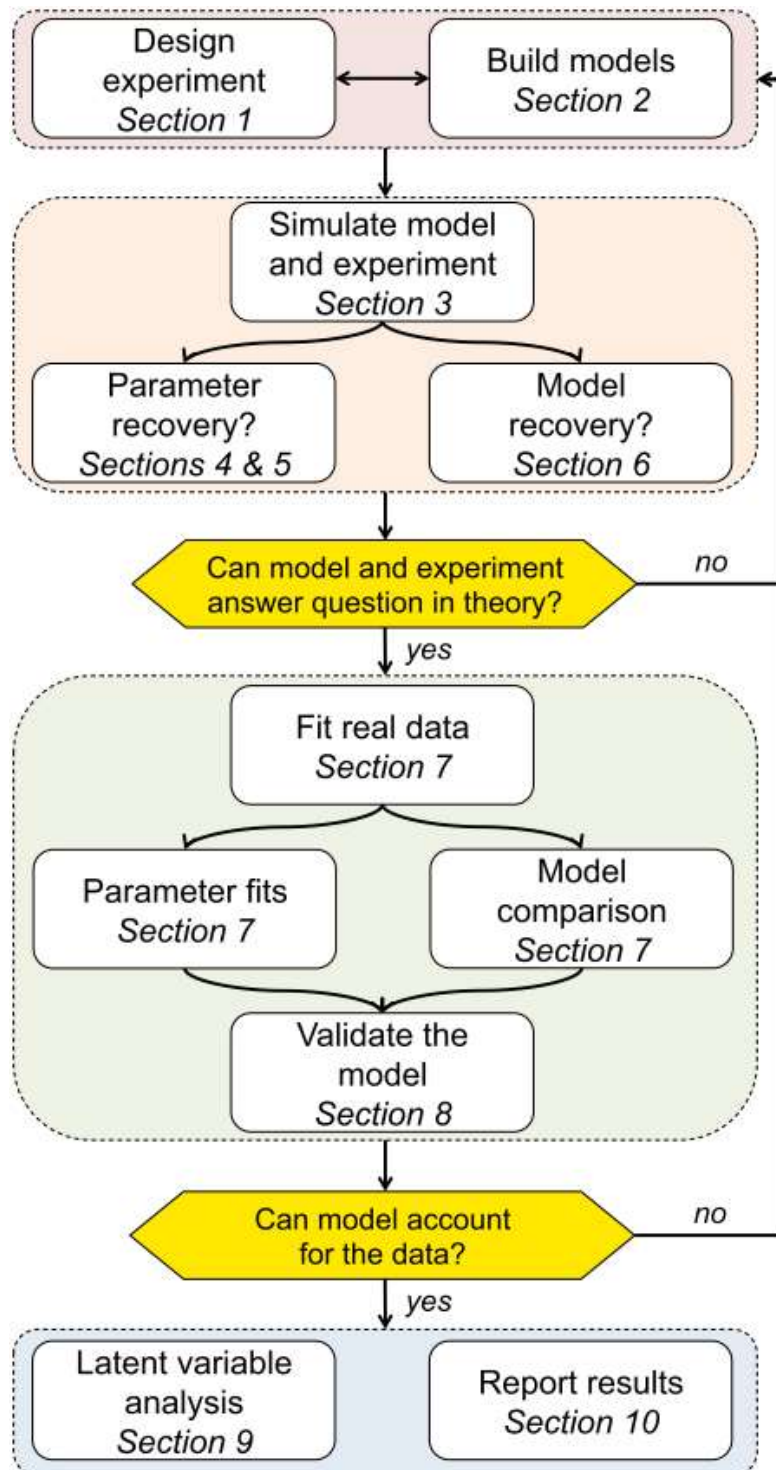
Design experiment
Section 1

Build models
Section 2

Simulate model and experiment
Section 3

Parameter recovery?
Sections 4 & 5

Model recovery?
Section 6

Can model and experiment answer question in theory?

no

yes

Fit real data
Section 7

Parameter fits
Section 7

Model comparison
Section 7

Validate the model
Section 8

Can model account for the data?

no

yes

Latent variable analysis
Section 9

Report results
Section 10